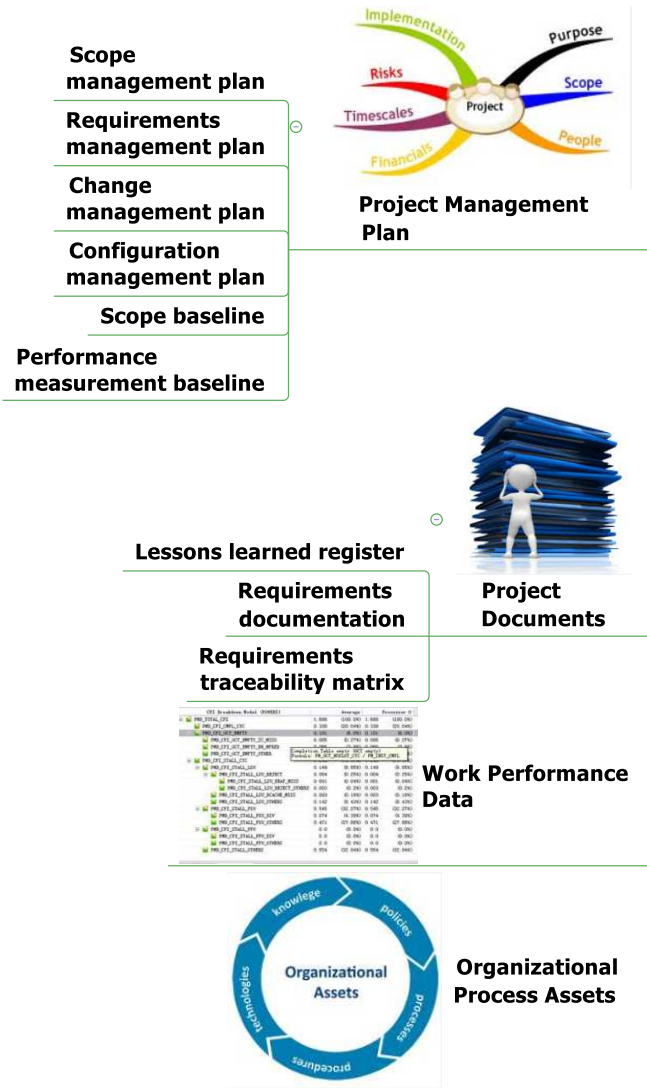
Scope management plan

Requirements management plan

Change management plan

Configuration management plan

Scope baseline

Performance measurement baseline

Implementation

Purpose

Risks

Project

Scope

Timescales

People

Financials

Project Management Plan

Lessons learned register

Requirements documentation

Requirements traceability matrix

Project Documents

Work Performance Data

knowlege

policies

processes

procedures

technologies

Organizational Assets

Organizational Process Assets